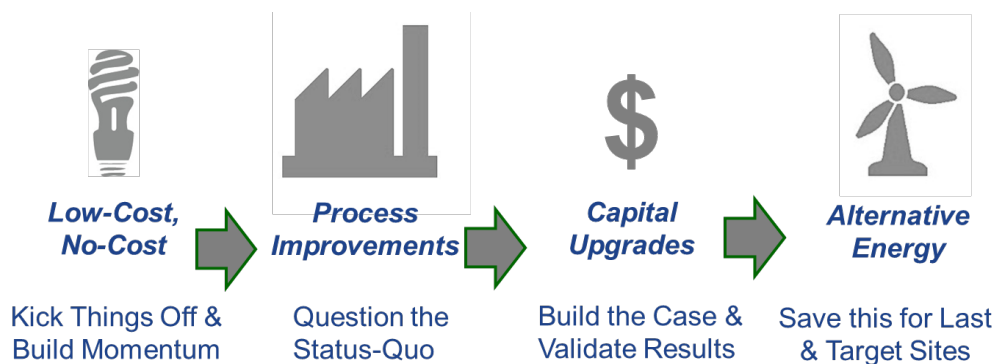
Low-Cost, No-Cost

Kick Things Off & Build Momentum

Process Improvements

Question the Status-Quo

$

Capital Upgrades

Build the Case & Validate Results

Alternative Energy

Save this for Last & Target Sites